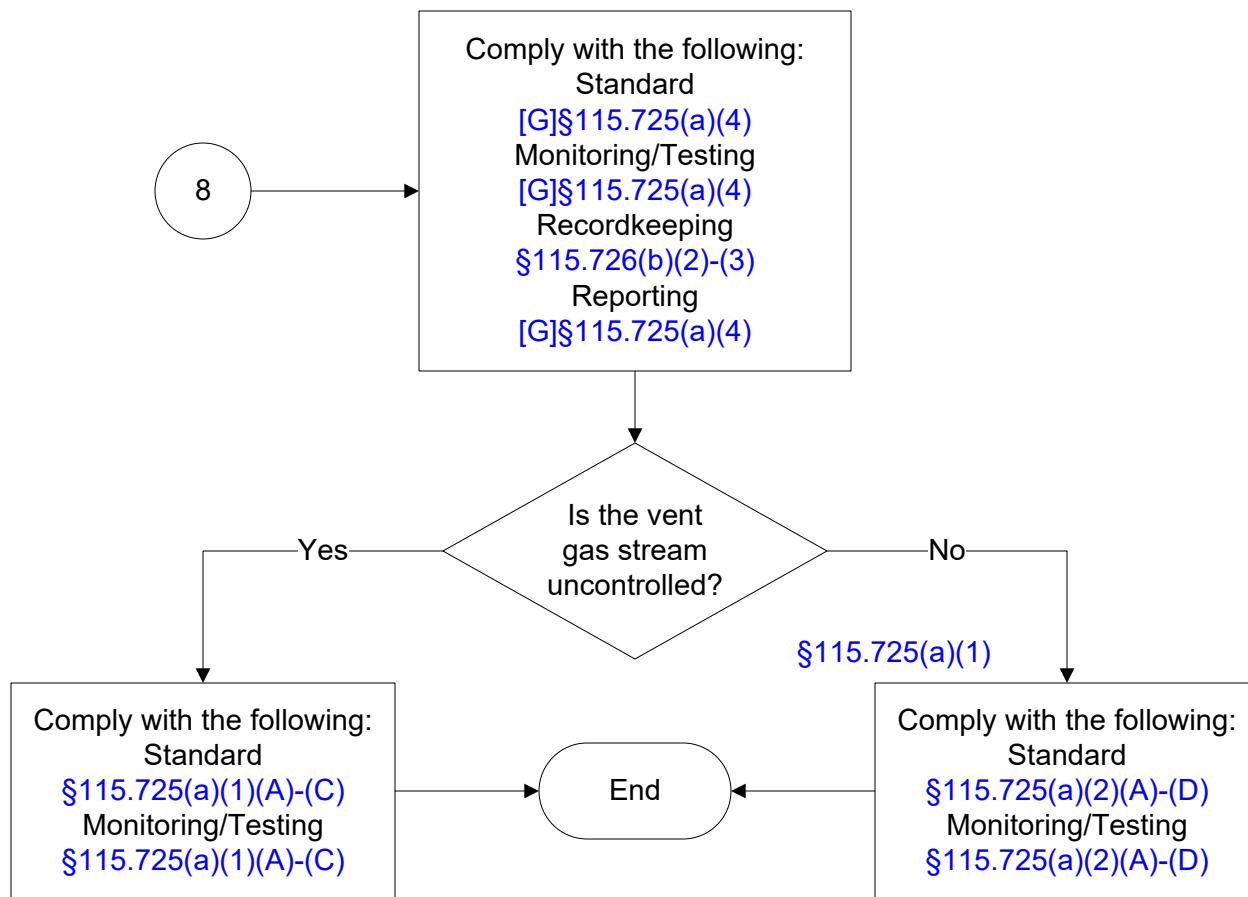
8

Comply with the following:
Standard
[G]§115.725(a)(4)
Monitoring/Testing
[G]§115.725(a)(4)
Recordkeeping
§115.726(b)(2)-(3)
Reporting
[G]§115.725(a)(4)

Is the vent gas stream uncontrolled?

Yes

No

§115.725(a)(1)

Comply with the following:
Standard
§115.725(a)(1)(A)-(C)
Monitoring/Testing
§115.725(a)(1)(A)-(C)

End

Comply with the following:
Standard
§115.725(a)(2)(A)-(D)
Monitoring/Testing
§115.725(a)(2)(A)-(D)